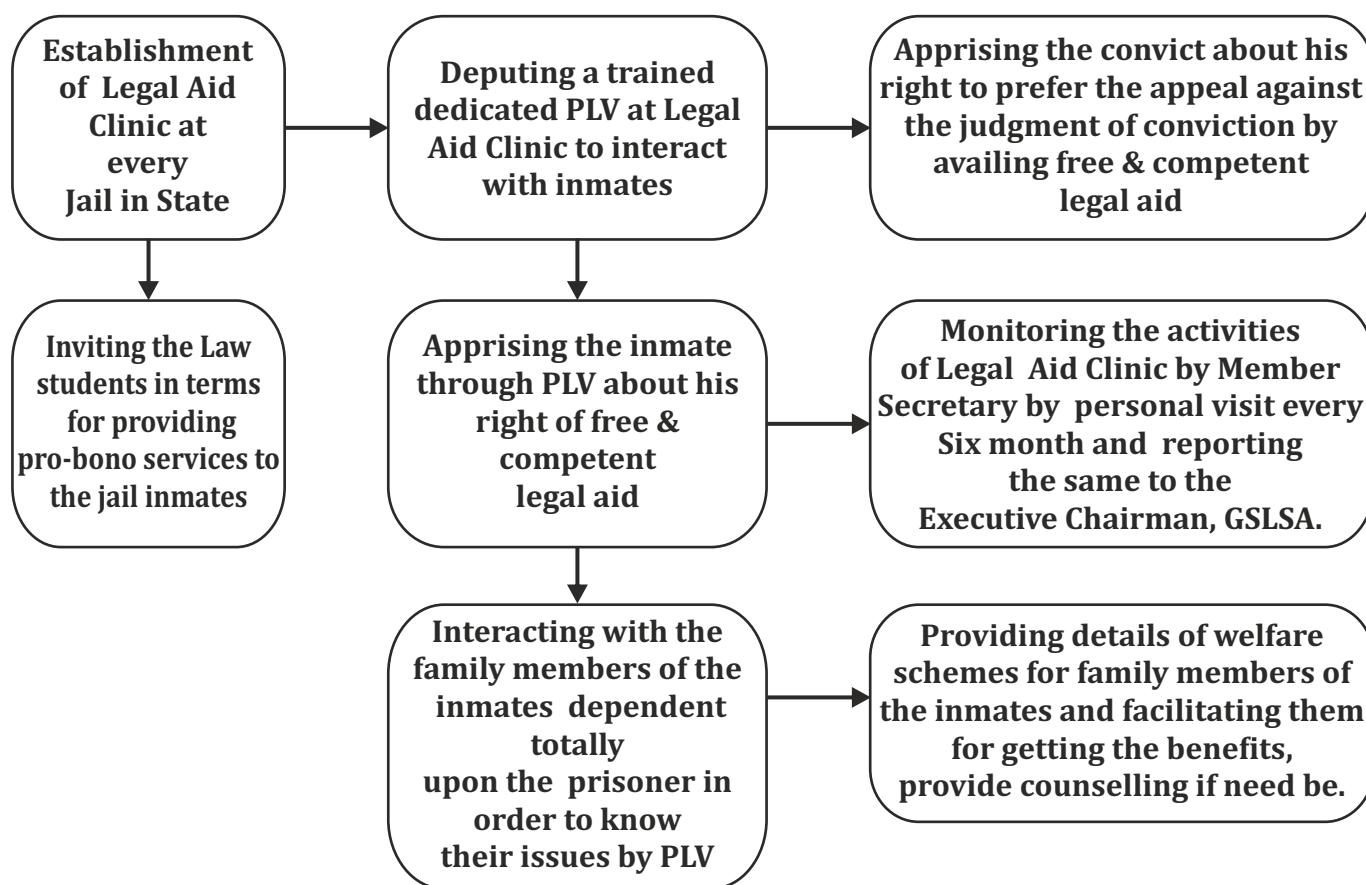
Establishment of Legal Aid Clinic at every Jail in State

Deputing a trained dedicated PLV at Legal Aid Clinic to interact with inmates

Apprising the convict about his right to prefer the appeal against the judgment of conviction by availing free & competent legal aid

Inviting the Law students in terms for providing pro-bono services to the jail inmates

Apprising the inmate through PLV about his right of free & competent legal aid

Monitoring the activities of Legal Aid Clinic by Member Secretary by personal visit every Six month and reporting the same to the Executive Chairman, GSLSA.

Interacting with the family members of the inmates dependent totally upon the prisoner in order to know their issues by PLV

Providing details of welfare schemes for family members of the inmates and facilitating them for getting the benefits, provide counselling if need be.